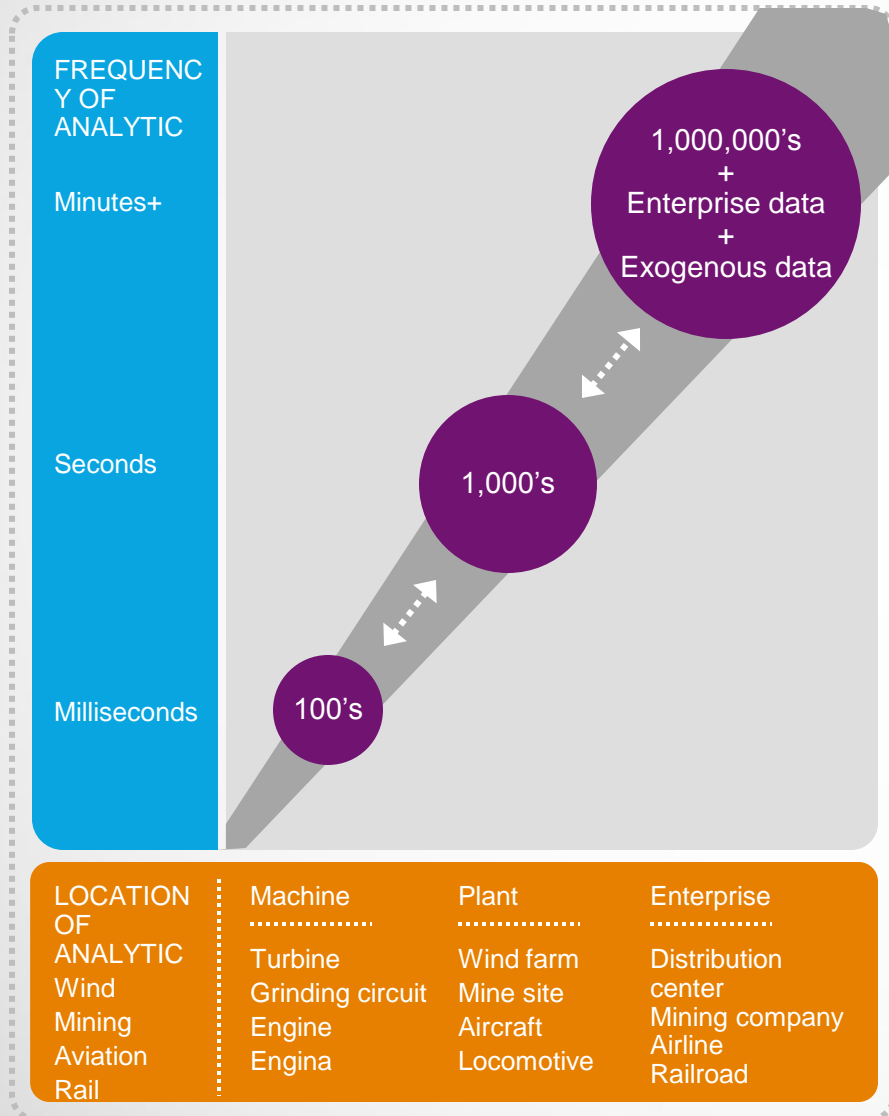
FREQUENC Y OF ANALYTIC

Minutes+

Seconds

Milliseconds

1,000,000's
+
Enterprise data
+
Exogenous data

1,000's

100's

LOCATION OF ANALYTIC
Wind
Mining
Aviation
Rail

Machine
Turbine
Grinding circuit
Engine
Engina

Plant
Wind farm
Mine site
Aircraft
Locomotive

Enterprise
Distribution center
Mining company
Airline
Railroad